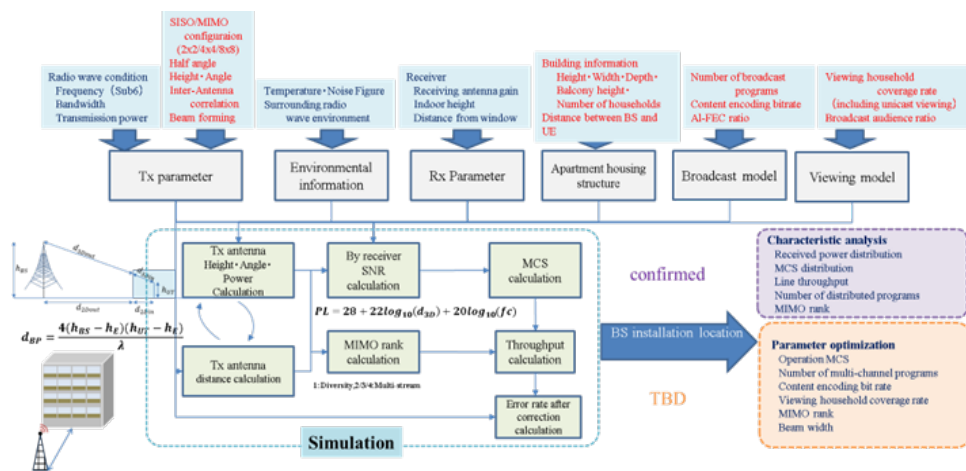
Radio wave condition
Frequency（Sub6）
Bandwidth
Transmission power

SISO/MIMO configuraion (2x2/4x4/8x8)
Half angle
Height・Angle
Inter-Antenna correlation
Beam forming

Temperature・Noise Figure
Surrounding radio wave environment

Receiver
Receiving antenna gain
Indoor height
Distance from window

Building information
Height・Width・Depth・
Balcony height・
Number of households
Distance between BS and UE

Number of broadcast programs
Content encoding bitrate
AL-FEC ratio

Viewing household coverage rate
（including unicast viewing）
Broadcast audience ratio

Tx parameter

Environmental information

Rx Parameter

Apartment housing structure

Broadcast model

Viewing model

$h_{BS}$ $d_{3Dout}$ $d_{2Dout}$ $d_{2Din}$ $h_{UT}$

$d_{BP} = \frac{4(h_{BS} - h_E)(h_{UT} - h_E)}{\lambda}$

Tx antenna Height・Angle・Power Calculation

Tx antenna distance calculation

By receiver SNR calculation

$PL = 28 + 22log_{10}(d_{3D}) + 20log_{10}(fc)$

MIMO rank calculation

1:Diversity,2/3/4:Multi-stream

MCS calculation

Throughput calculation

Error rate after correction calculation

Simulation

confirmed

BS installation location

TBD

Characteristic analysis
Received power distribution
MCS distribution
Line throughput
Number of distributed programs
MIMO rank

Parameter optimization
Operation MCS
Number of multi-channel programs
Content encoding bit rate
Viewing household coverage rate
MIMO rank
Beam width